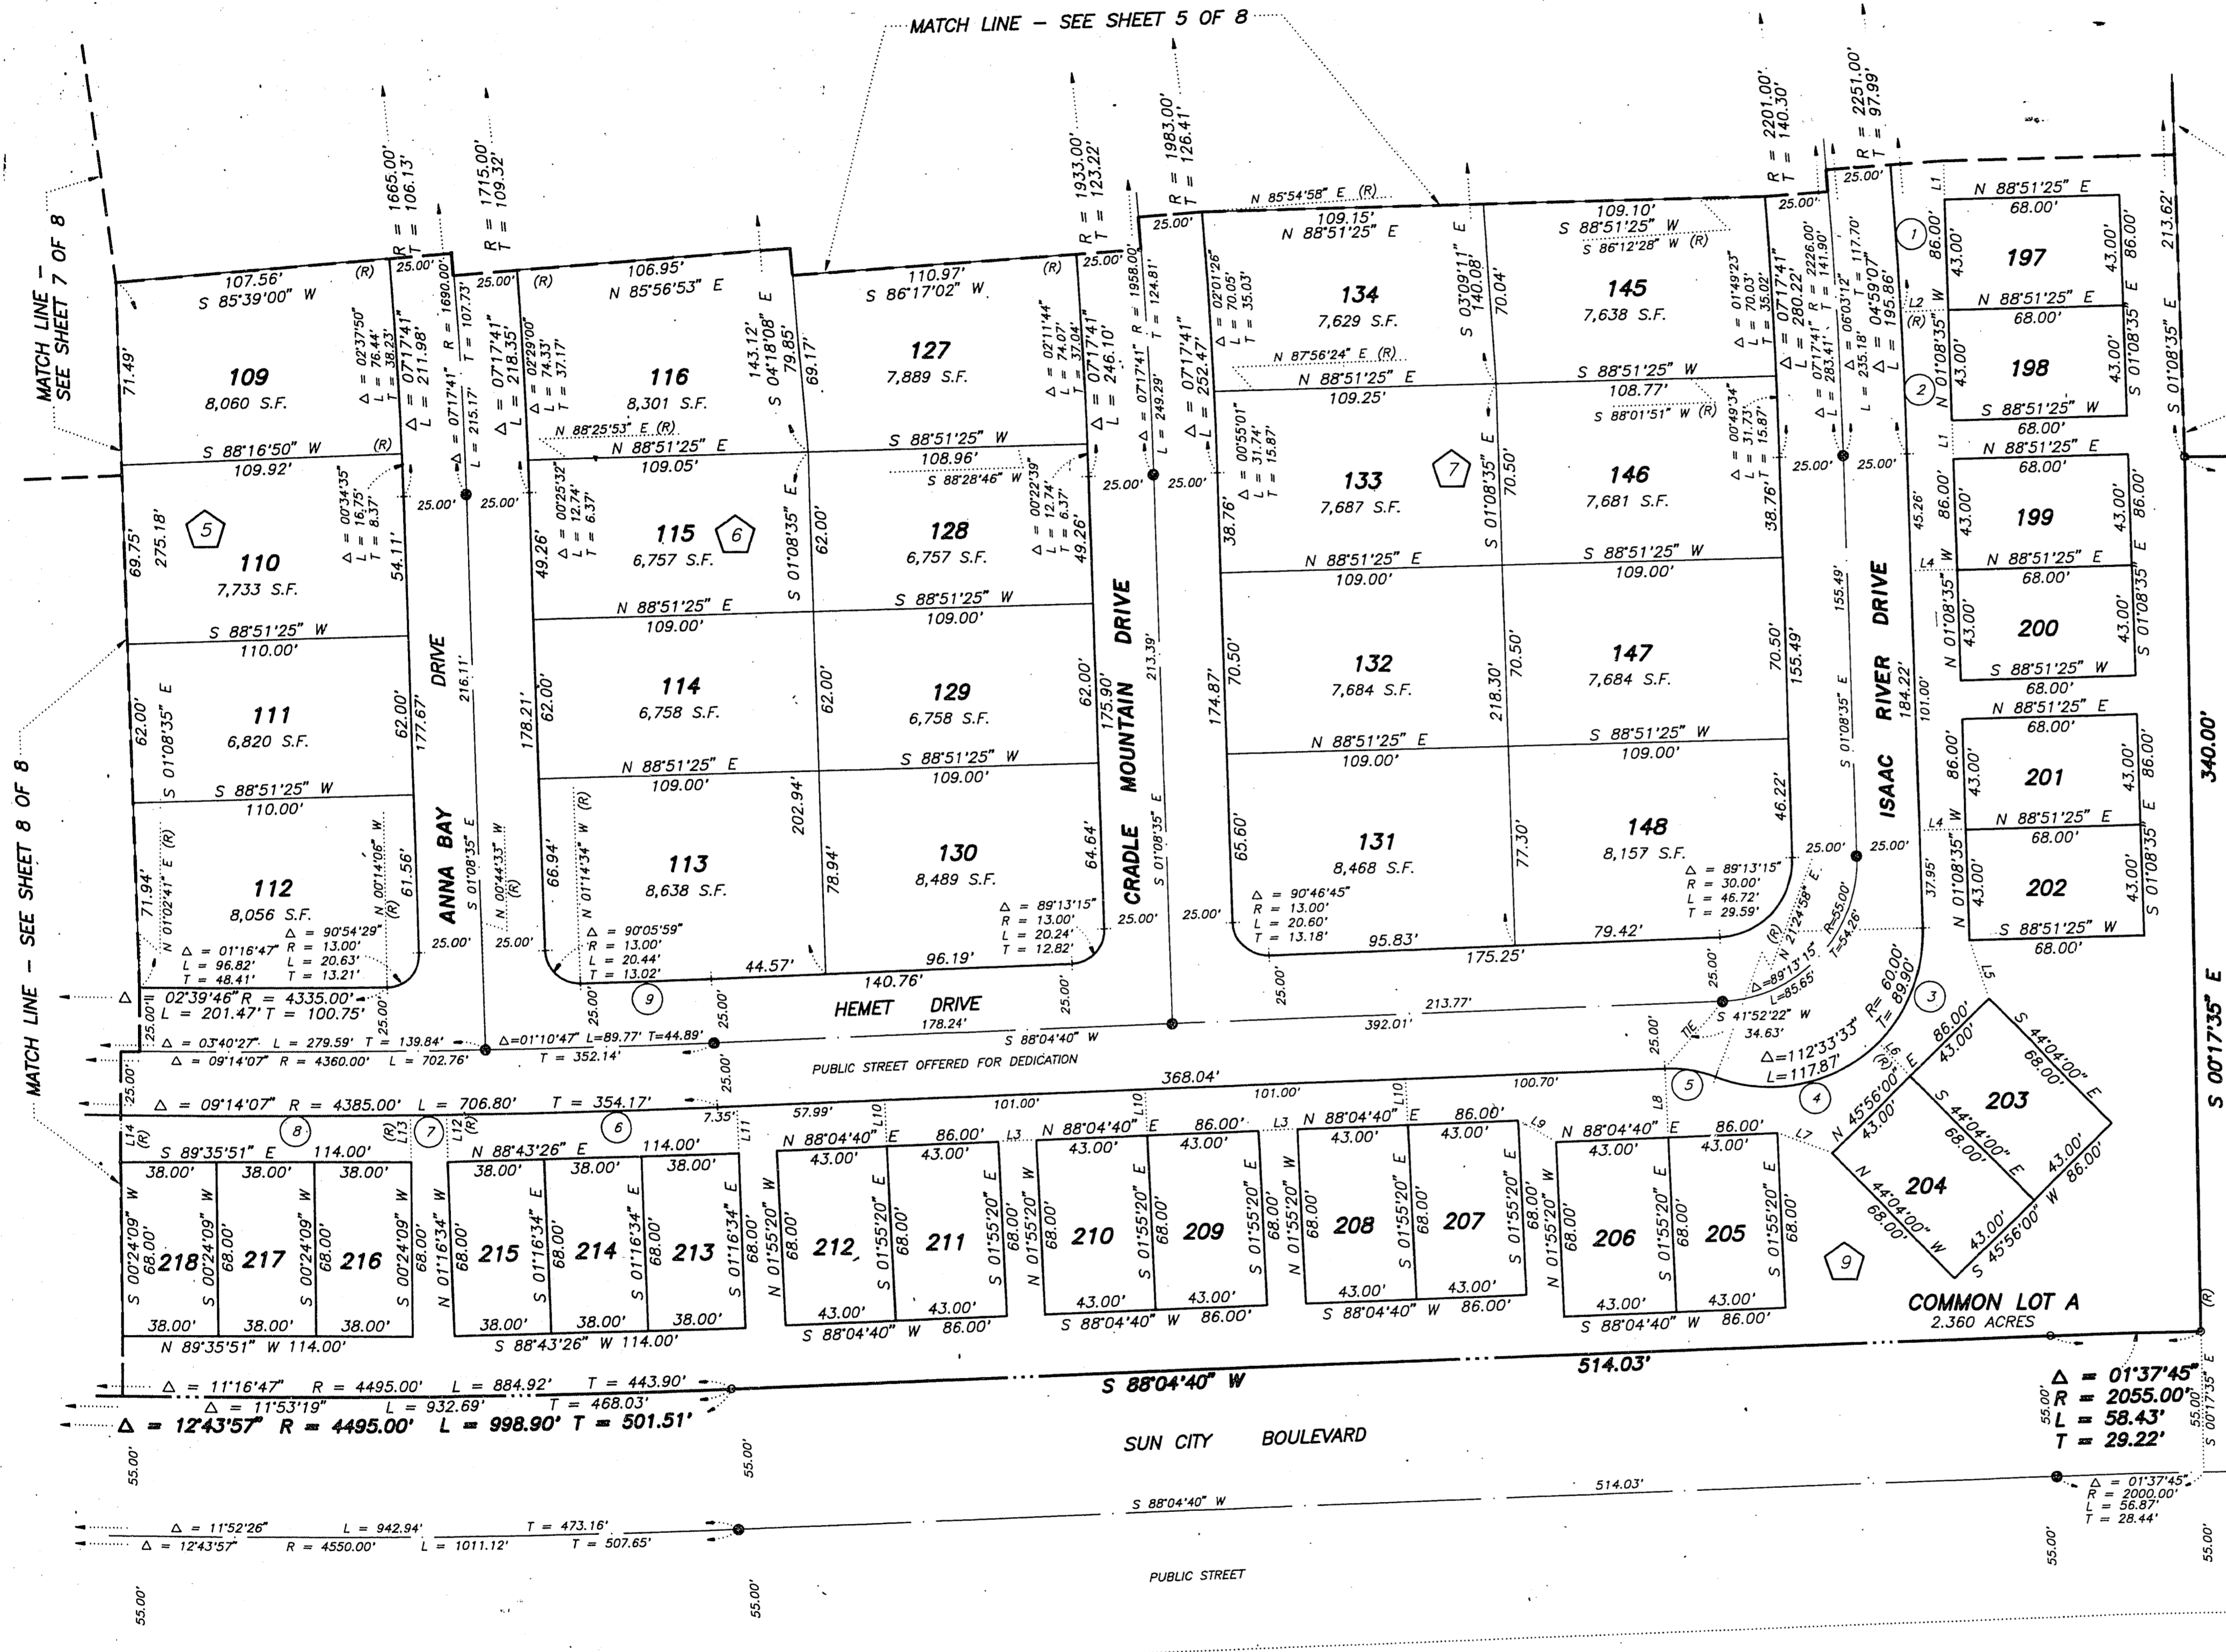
MATCH LINE – SEE SHEET 5 OF 8

MATCH LINE – SEE SHEET 7 OF 8

MATCH LINE – SEE SHEET 8 OF 8

R = 1665.00'
T = 106.13'

R = 1715.00'
T = 109.32'

R = 1933.00'
T = 123.22'

R = 1983.00'
T = 126.41'

R = 2201.00'
T = 140.30'

R = 2251.00'
T = 97.99'

109
8,060 S.F.

110
7,733 S.F.

111
6,820 S.F.

112
8,056 S.F.

116
8,301 S.F.

115
6,757 S.F.

114
6,758 S.F.

113
8,638 S.F.

127
7,889 S.F.

128
6,757 S.F.

129
6,758 S.F.

130
8,489 S.F.

134
7,629 S.F.

133
7,687 S.F.

132
7,684 S.F.

131
8,468 S.F.

145
7,638 S.F.

146
7,681 S.F.

147
7,684 S.F.

148
8,157 S.F.

197
198
199
200
201
202
203
204

218
217
216
215
214
213
212
211
210
209
208
207
206
205

107.56' S 85°39'00" W (R)
106.95' N 85°56'53" E (R)
110.97' S 86°17'02" W (R)
N 85°54'58" E (R)
109.15' N 88°51'25" E
109.10' S 88°51'25" W
S 86°12'28" W (R)
N 88°51'25" E 68.00'
71.49'
S 88°16'50" W (R) 109.92'
69.75' 275.18'
S 88°51'25" W 110.00'
62.00' S 01°08'35" E
S 88°51'25" W 110.00'
71.94' N 01°02'41" E (R)
Δ = 01°16'47" L = 96.82' L = 48.41'
Δ = 90°54'29" R = 13.00' L = 20.63' T = 13.21'
N 00°14'06" W (R)
61.56'
Δ = 00°34'35" L = 16.75' T = 8.37'
54.11'
177.67'
Δ = 02°37'50" L = 76.44' T = 38.23'
Δ = 07°17'41" L = 211.98'
R = 1690.00' T = 107.73'
Δ = 07°17'41" L = 215.17'
216.11'
Δ = 07°17'41" L = 218.35'
Δ = 02°29'00" L = 74.33' T = 37.17'
N 88°25'53" E (R)
N 88°51'25" E 109.05'
Δ = 00°25'32" L = 12.74' T = 6.37'
49.26'
N 88°51'25" E 109.00'
178.21' 62.00'
N 88°51'25" E 109.00'
66.94' N 01°14'34" W (R)
N 00°44'33" W (R)
Δ = 90°05'59" R = 13.00' L = 20.44' T = 13.02'
44.57'
140.76'
143.12' S 04°18'08" E 79.85'
69.17'
S 01°08'35" E
62.00'
62.00'
202.94'
78.94'
S 88°51'25" W 108.96'
S 88°28'46" W (R)
S 88°51'25" W 109.00'
S 88°51'25" W 109.00'
96.19'
Δ = 89°13'15" R = 13.00' L = 20.24' T = 12.82'
Δ = 00°22'39" L = 12.74' T = 6.37'
Δ = 02°11'44" L = 74.07' T = 37.04'
Δ = 07°17'41" L = 246.10'
49.26'
62.00'
175.90'
64.64'
R = 1958.00' T = 124.81'
Δ = 07°17'41" L = 249.29'
213.39'
S 01°08'35" E
Δ = 07°17'41" L = 252.47'
Δ = 02°01'26" L = 70.05' T = 35.03'
Δ = 00°55'01" L = 31.74' T = 15.87'
38.76'
174.87'
70.50'
65.60'
S 03°09'11" E 140.08'
70.04'
N 87°56'24" E (R)
N 88°51'25" E 109.25'
S 01°08'35" E 70.50'
N 88°51'25" E 109.00'
218.30' 70.50'
N 88°51'25" E 109.00'
77.30'
Δ = 90°46'45" R = 13.00' L = 20.60' T = 13.18'
95.83'
175.25'
S 88°51'25" W 108.77'
S 88°01'51" W (R)
S 88°51'25" W 109.00'
S 88°51'25" W 109.00'
79.42'
Δ = 89°13'15" R = 30.00' L = 46.72' T = 29.59'
Δ = 01°49'23" L = 70.03' T = 35.02'
Δ = 00°49'34" L = 31.73' T = 15.87'
Δ = 07°17'41" L = 280.22'
38.76'
70.50'
46.22'
155.49'
R = 2226.00' T = 141.90'
Δ = 07°17'41" L = 283.41'
Δ = 06°03'12" L = 235.18'
T = 117.70'
Δ = 04°59'07" L = 195.86'
155.49'
S 01°08'35" E
184.22'
101.00'
37.95'
45.26'
25.00'
L1 L2 L4 L5
86.00'
43.00'
N 01°08'35" W
S 01°08'35" E
213.62'
S 01°08'35" E
N 88°51'25" E 68.00'
S 88°51'25" W 68.00'
340.00'
S 00°17'35" E

ANNA BAY DRIVE
CRADLE MOUNTAIN DRIVE
ISAAC RIVER DRIVE
HEMET DRIVE

R = 55.00'
T = 54.26'
N 21°24'58" E
Δ=89°13'15" L=85.65'
S 41°52'22" W 34.63'
Δ=112°33'33" L=117.87'
R= 60.00' T= 89.90'
N 45°56'00" E 86.00' 43.00'
S 44°04'00" E 68.00'
N 44°04'00" W 68.00'
S 45°56'00" W 86.00' 43.00'

02°39'46" R = 4335.00'
L = 201.47' T = 100.75'
Δ = 03°40'27" L = 279.59' T = 139.84'
Δ = 09°14'07" R = 4360.00' L = 702.76'
Δ=01°10'47" L=89.77' T=44.89'
T = 352.14'
178.24'
S 88°04'40" W
392.01'
213.77'
PUBLIC STREET OFFERED FOR DEDICATION
368.04'
Δ = 09°14'07" R = 4385.00' L = 706.80' T = 354.17'
7.35'
57.99'
101.00'
101.00'
100.70'
L3 L6 L7 L8 L9 L10 L11 L12 L13 L14

S 89°35'51" E 114.00'
38.00' 38.00' 38.00'
S 00°24'09" W 68.00'
N 89°35'51" W 114.00'
N 88°43'26" E 114.00'
S 01°16'34" E 68.00'
N 01°16'34" W 68.00'
S 88°43'26" W 114.00'
N 88°04'40" E 86.00'
43.00'
S 01°55'20" E 68.00'
N 01°55'20" W 68.00'
S 88°04'40" W 86.00'

COMMON LOT A
2.360 ACRES

Δ = 11°16'47" R = 4495.00' L = 884.92' T = 443.90'
Δ = 11°53'19" L = 932.69' T = 468.03'
Δ = 12°43'57" R = 4495.00' L = 998.90' T = 501.51'
S 88°04'40" W
514.03'

Δ = 01°37'45"
R = 2055.00'
L = 58.43'
T = 29.22'

SUN CITY BOULEVARD

55.00'
25.00'
S 88°04'40" W 514.03'
Δ = 01°37'45" R = 2000.00' L = 56.87' T = 28.44'
Δ = 11°52'26" L = 942.94' T = 473.16'
Δ = 12°43'57" R = 4550.00' L = 1011.12' T = 507.65'

PUBLIC STREET

1 2 3 4 5 6 7 8 9